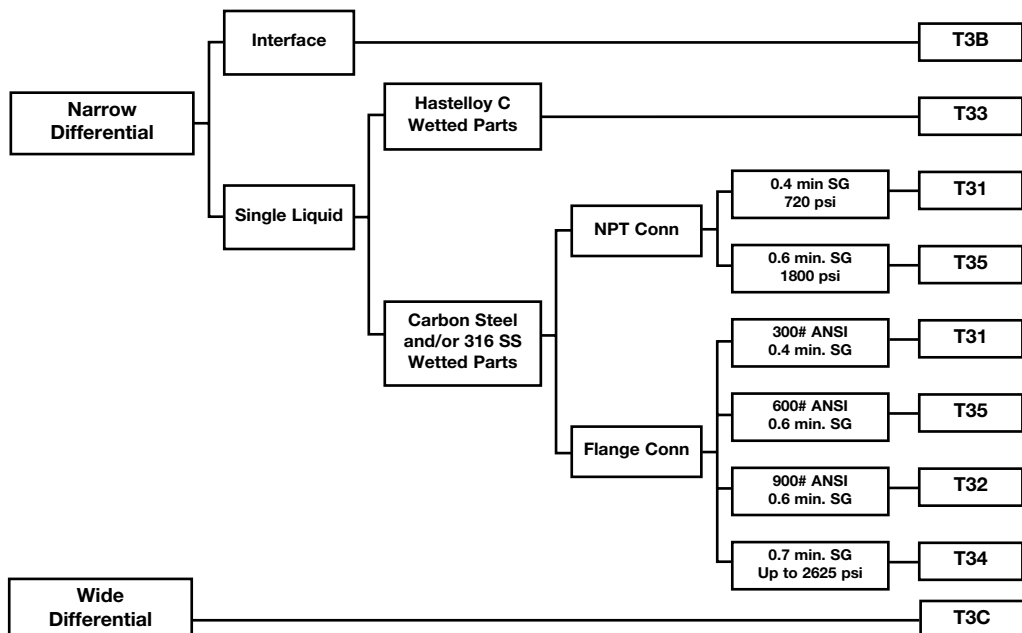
Narrow Differential

Interface

T3B

Single Liquid

Hastelloy C Wetted Parts

T33

Carbon Steel and/or 316 SS Wetted Parts

NPT Conn

0.4 min SG 720 psi

T31

0.6 min. SG 1800 psi

T35

Flange Conn

300# ANSI 0.4 min. SG

T31

600# ANSI 0.6 min. SG

T35

900# ANSI 0.6 min. SG

T32

0.7 min. SG Up to 2625 psi

T34

Wide Differential

T3C